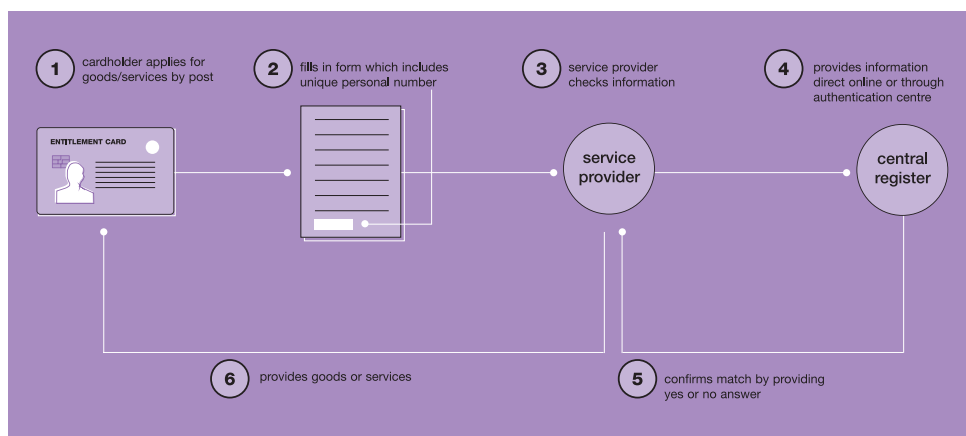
1 cardholder applies for goods/services by post

2 fills in form which includes unique personal number

3 service provider checks information

4 provides information direct online or through authentication centre

ENTITLEMENT CARD

service provider

central register

6 provides goods or services

5 confirms match by providing yes or no answer